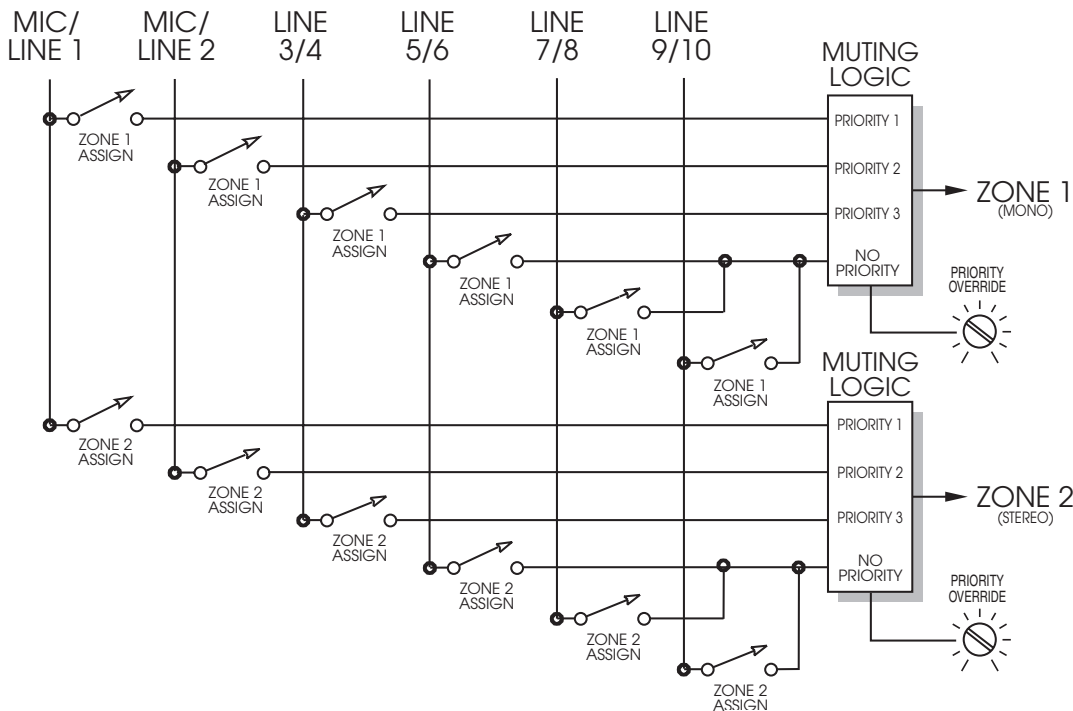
MIC/ LINE 1

MIC/ LINE 2

LINE 3/4

LINE 5/6

LINE 7/8

LINE 9/10

MUTING LOGIC

ZONE 1 ASSIGN

PRIORITY 1

ZONE 1 ASSIGN

PRIORITY 2

ZONE 1 (MONO)

ZONE 1 ASSIGN

PRIORITY 3

ZONE 1 ASSIGN

NO PRIORITY

PRIORITY OVERRIDE

ZONE 1 ASSIGN

ZONE 1 ASSIGN

MUTING LOGIC

ZONE 2 ASSIGN

PRIORITY 1

ZONE 2 ASSIGN

PRIORITY 2

ZONE 2 (STEREO)

ZONE 2 ASSIGN

PRIORITY 3

ZONE 2 ASSIGN

NO PRIORITY

PRIORITY OVERRIDE

ZONE 2 ASSIGN

ZONE 2 ASSIGN